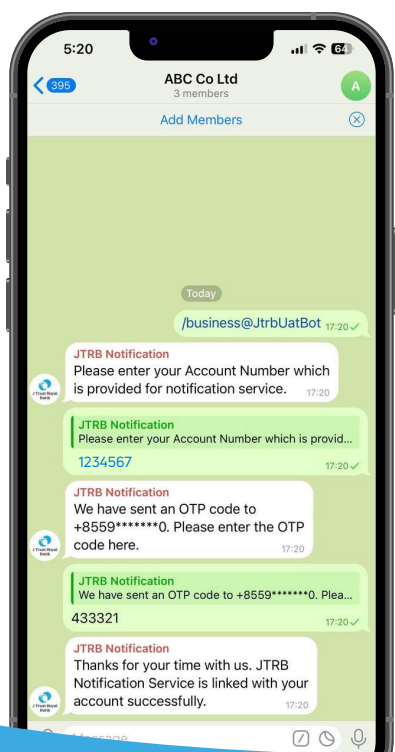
5:20

64

395

ABC Co Ltd

3 members

A

Add Members

Today

/business@JtrbUatBot 17:20

JTRB Notification

Please enter your Account Number which is provided for notification service. 17:20

J Trust Royal Bank

JTRB Notification

Please enter your Account Number which is provid...

1234567 17:20

JTRB Notification

We have sent an OTP code to +8559*******0. Please enter the OTP code here. 17:20

J Trust Royal Bank

JTRB Notification

We have sent an OTP code to +8559*******0. Plea...

433321 17:20

JTRB Notification

Thanks for your time with us. JTRB Notification Service is linked with your account successfully. 17:20

J Trust Royal Bank

Message